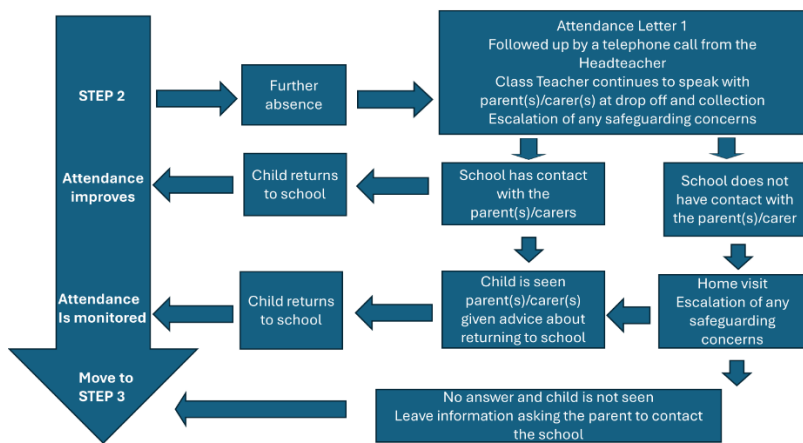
STEP 2

Further absence

Attendance Letter 1
Followed up by a telephone call from the Headteacher
Class Teacher continues to speak with parent(s)/carer(s) at drop off and collection
Escalation of any safeguarding concerns

Attendance improves

Child returns to school

School has contact with the parent(s)/carers

School does not have contact with the parent(s)/carer

Attendance Is monitored

Child returns to school

Child is seen parent(s)/carer(s) given advice about returning to school

Home visit
Escalation of any safeguarding concerns

Move to STEP 3

No answer and child is not seen
Leave information asking the parent to contact the school